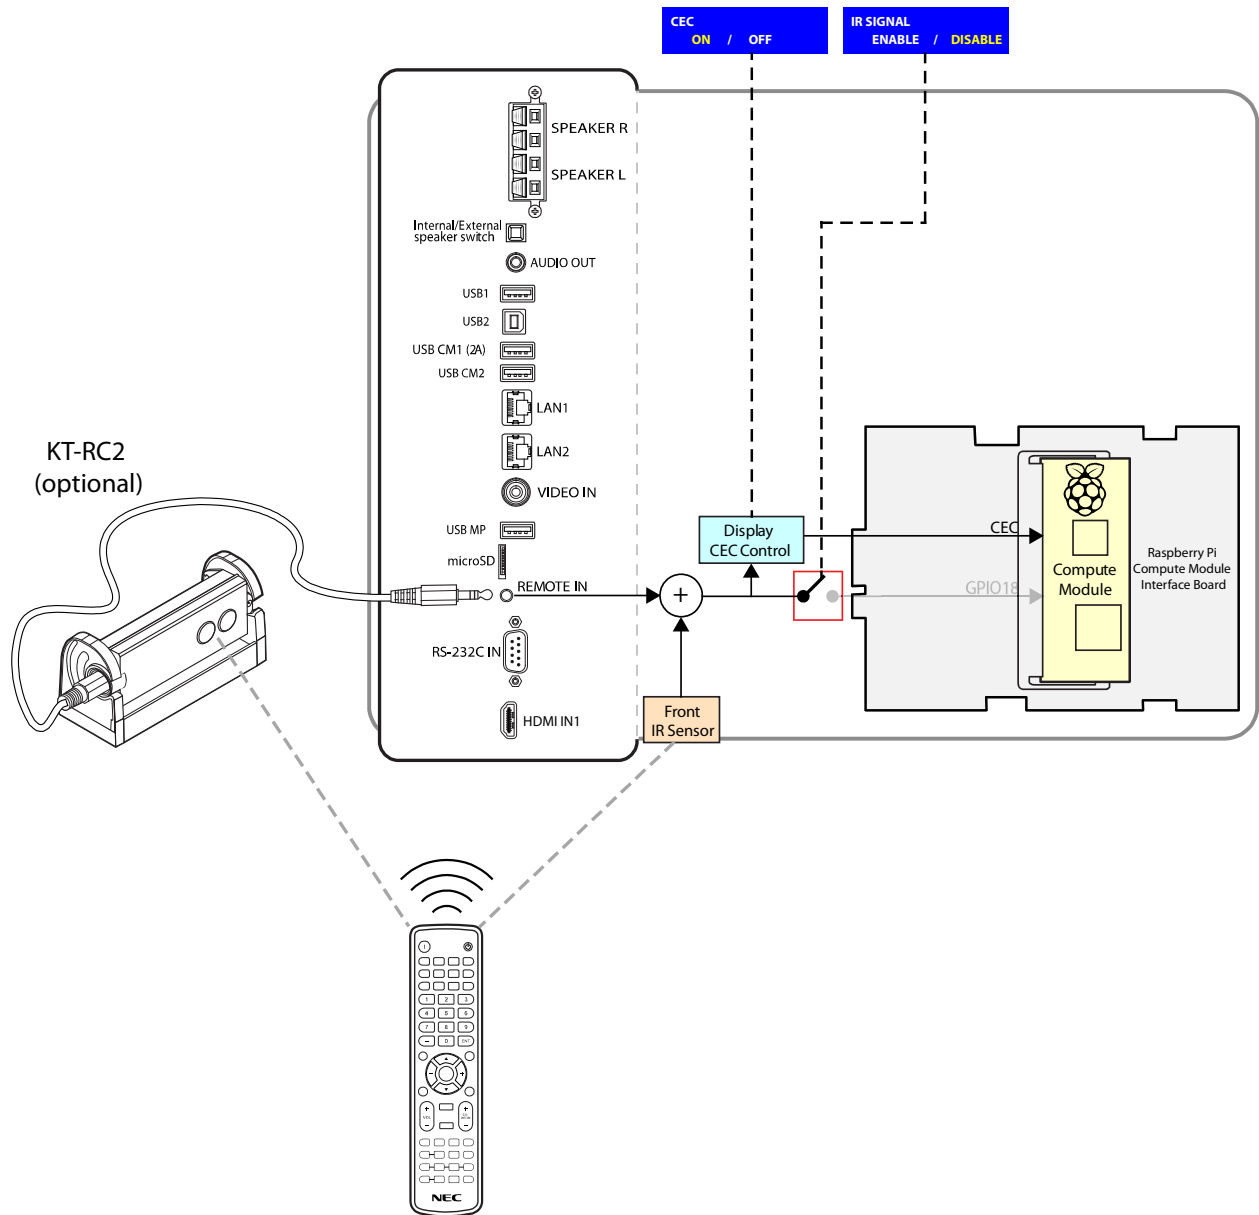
CEC
ON / OFF

IR SIGNAL
ENABLE / DISABLE

SPEAKER R
SPEAKER L
Internal/External speaker switch
AUDIO OUT
USB1
USB2
USB CM1 (2A)
USB CM2
LAN1
LAN2
VIDEO IN
USB MP
microSD
REMOTE IN
RS-232C IN
HDMI IN1

KT-RC2
(optional)

Display
CEC Control

Front
IR Sensor

CEC
GPIO18

Compute
Module

Raspberry Pi
Compute Module
Interface Board

NEC